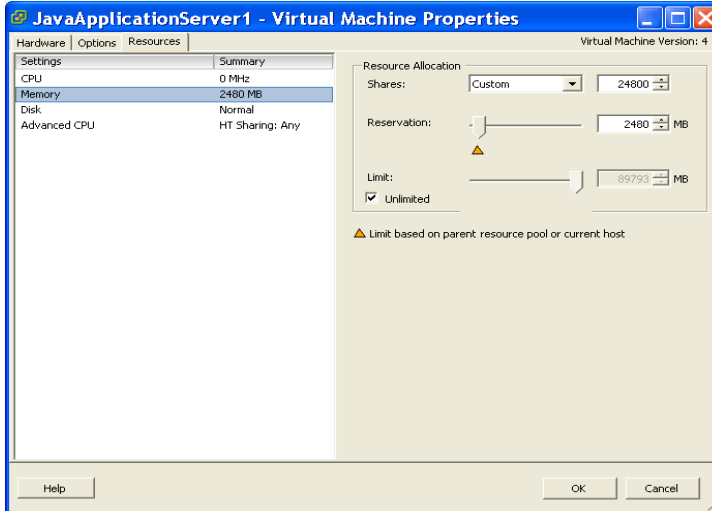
JavaApplicationServer1 - Virtual Machine Properties

Hardware | Options | Resources

Virtual Machine Version: 4

| Settings | Summary |
|---|---|
| CPU | 0 MHz |
| Memory | 2480 MB |
| Disk | Normal |
| Advanced CPU | HT Sharing: Any |

Resource Allocation

Shares: Custom 24800

Reservation: 2480 MB

Limit: 89793 MB

☑ Unlimited

Limit based on parent resource pool or current host

Help

OK

Cancel